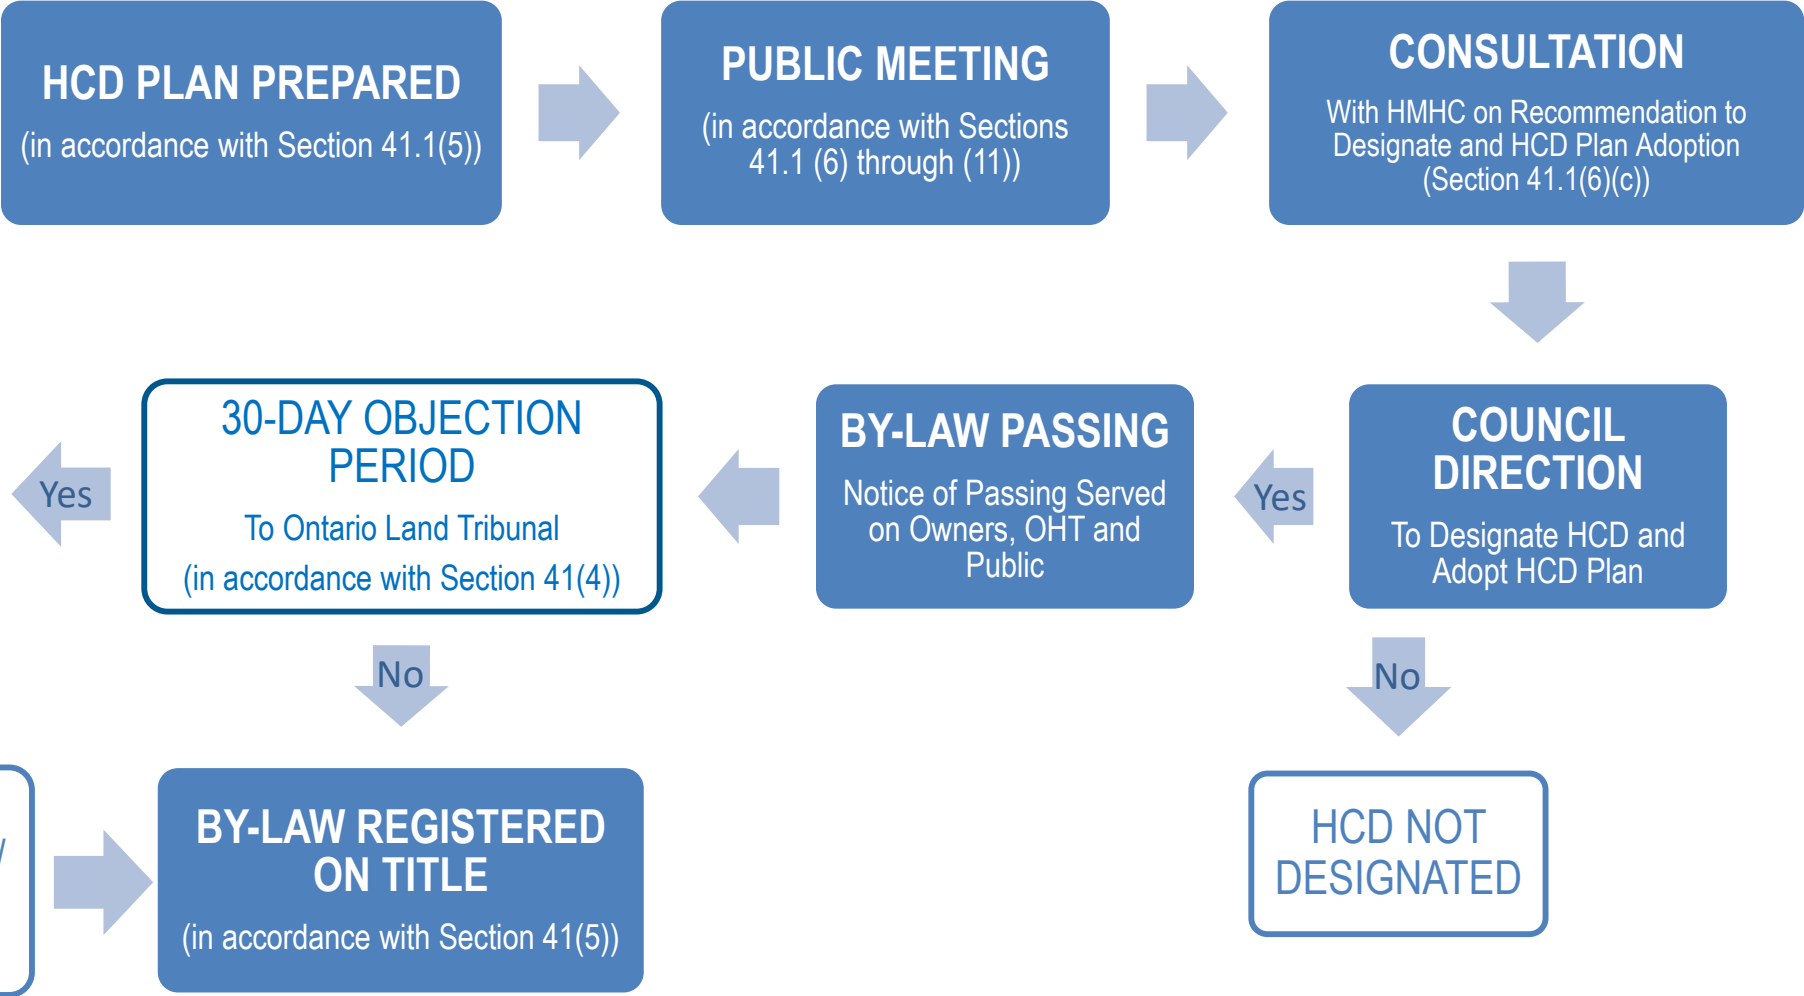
HCD PLAN PREPARED

(in accordance with Section 41.1(5))

PUBLIC MEETING

(in accordance with Sections 41.1 (6) through (11))

CONSULTATION

With HMHC on Recommendation to Designate and HCD Plan Adoption (Section 41.1(6)(c))

COUNCIL DIRECTION

To Designate HCD and Adopt HCD Plan

Yes

BY-LAW PASSING

Notice of Passing Served on Owners, OHT and Public

30-DAY OBJECTION PERIOD

To Ontario Land Tribunal

(in accordance with Section 41(4))

Yes

No

No

HCD NOT DESIGNATED

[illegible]

BY-LAW REGISTERED ON TITLE

(in accordance with Section 41(5))